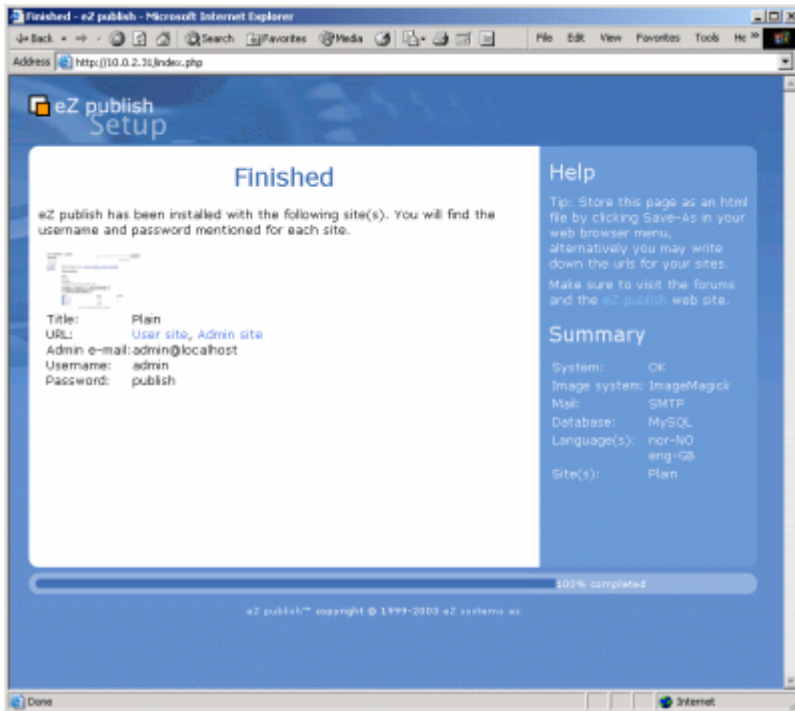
Finished - eZ publish - Microsoft Internet Explorer

Back Search Favorites Media File Edit View Favorites Tools He

Address http://10.0.2.31/index.php

eZ publish Setup

Finished

eZ publish has been installed with the following site(s). You will find the username and password mentioned for each site.

| | |
|---|---|
| Title: | Plain |
| URL: | User site, Admin site |
| Admin e-mail: | admin@localhost |
| Username: | admin |
| Password: | publish |

Help

Tip: Store this page as an html file by clicking Save-As in your web browser menu, alternatively you may write down the urls for your sites.

Make sure to visit the forums and the eZ publish web site.

Summary

| | |
|---|---|
| System: | OK |
| Image system: | ImageMagick |
| Mail: | SMTP |
| Database: | MySQL |
| Language(s): | nor-NO eng-GB |
| Site(s): | Plain |

100% completed

eZ publish™ copyright © 1999-2003 eZ systems as

Done

Internet